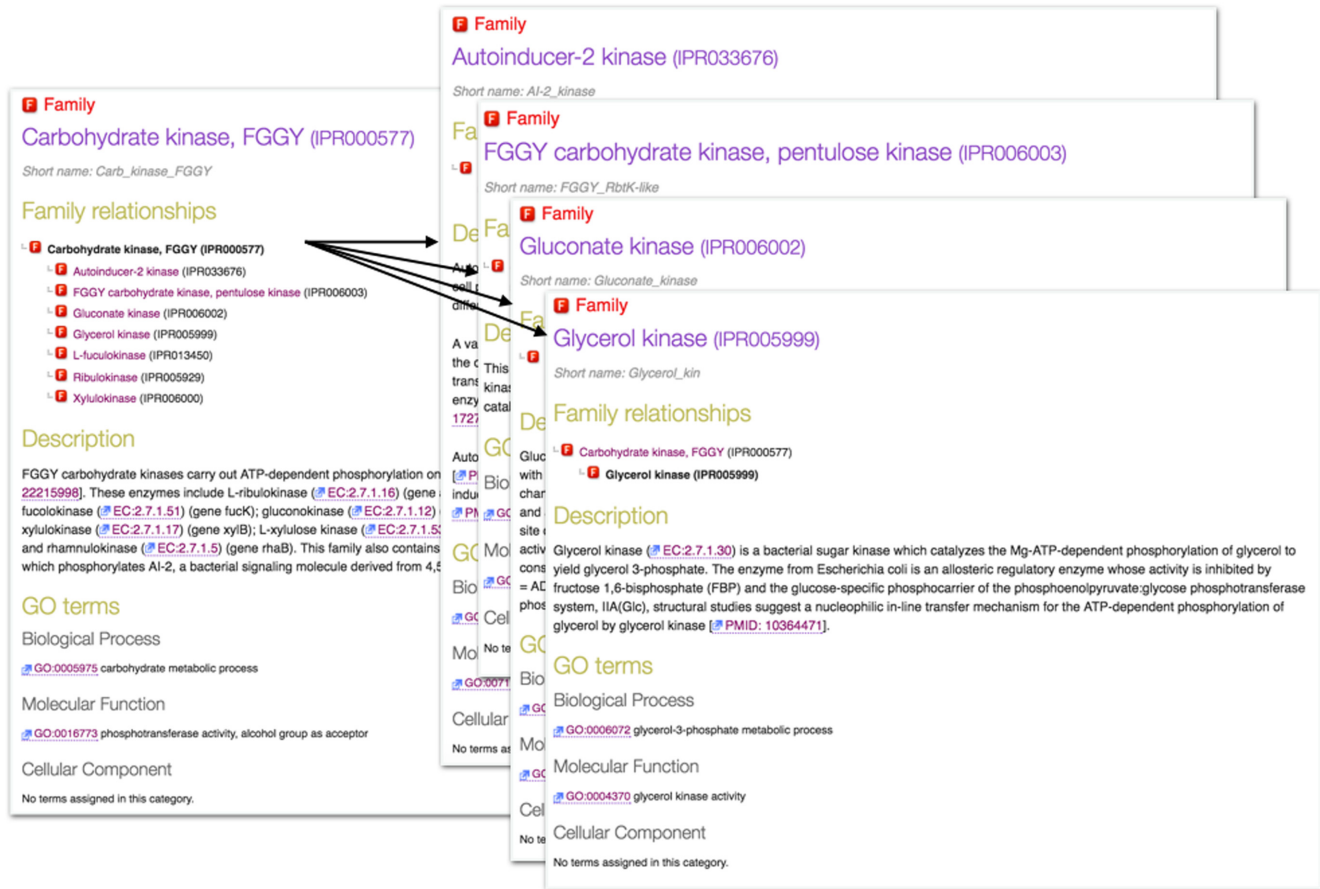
F Family
Carbohydrate kinase, FGGY (IPR000577)

Short name: Carb_kinase_FGGY

Family relationships

F Carbohydrate kinase, FGGY (IPR000577)
F Autoinducer-2 kinase (IPR033676)
F FGGY carbohydrate kinase, pentulose kinase (IPR006003)
F Gluconate kinase (IPR006002)
F Glycerol kinase (IPR005999)
F L-fuculokinase (IPR013450)
F Ribulokinase (IPR005929)
F Xylulokinase (IPR006000)

Description

FGGY carbohydrate kinases carry out ATP-dependent phosphorylation on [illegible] 22215998]. These enzymes include L-ribulokinase (EC:2.7.1.16) (gene a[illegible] fucolokinase (EC:2.7.1.51) (gene fucK); gluconokinase (EC:2.7.1.12) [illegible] xylulokinase (EC:2.7.1.17) (gene xylB); L-xylulose kinase (EC:2.7.1.5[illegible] and rhamnulokinase (EC:2.7.1.5) (gene rhaB). This family also contains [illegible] which phosphorylates AI-2, a bacterial signaling molecule derived from 4,5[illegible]

GO terms

Biological Process

GO:0005975 carbohydrate metabolic process

Molecular Function

GO:0016773 phosphotransferase activity, alcohol group as acceptor

Cellular Component

No terms assigned in this category.

F Family
Autoinducer-2 kinase (IPR033676)

Short name: AI-2_kinase

F Family
FGGY carbohydrate kinase, pentulose kinase (IPR006003)

Short name: FGGY_RbtK-like

F Family
Gluconate kinase (IPR006002)

Short name: Gluconate_kinase

F Family
Glycerol kinase (IPR005999)

Short name: Glycerol_kin

Family relationships

F Carbohydrate kinase, FGGY (IPR000577)
F Glycerol kinase (IPR005999)

Description

Glycerol kinase (EC:2.7.1.30) is a bacterial sugar kinase which catalyzes the Mg-ATP-dependent phosphorylation of glycerol to yield glycerol 3-phosphate. The enzyme from Escherichia coli is an allosteric regulatory enzyme whose activity is inhibited by fructose 1,6-bisphosphate (FBP) and the glucose-specific phosphocarrier of the phosphoenolpyruvate:glycose phosphotransferase system, IIA(Glc), structural studies suggest a nucleophilic in-line transfer mechanism for the ATP-dependent phosphorylation of glycerol by glycerol kinase [PMID: 10364471].

GO terms

Biological Process

GO:0006072 glycerol-3-phosphate metabolic process

Molecular Function

GO:0004370 glycerol kinase activity

Cellular Component

No terms assigned in this category.